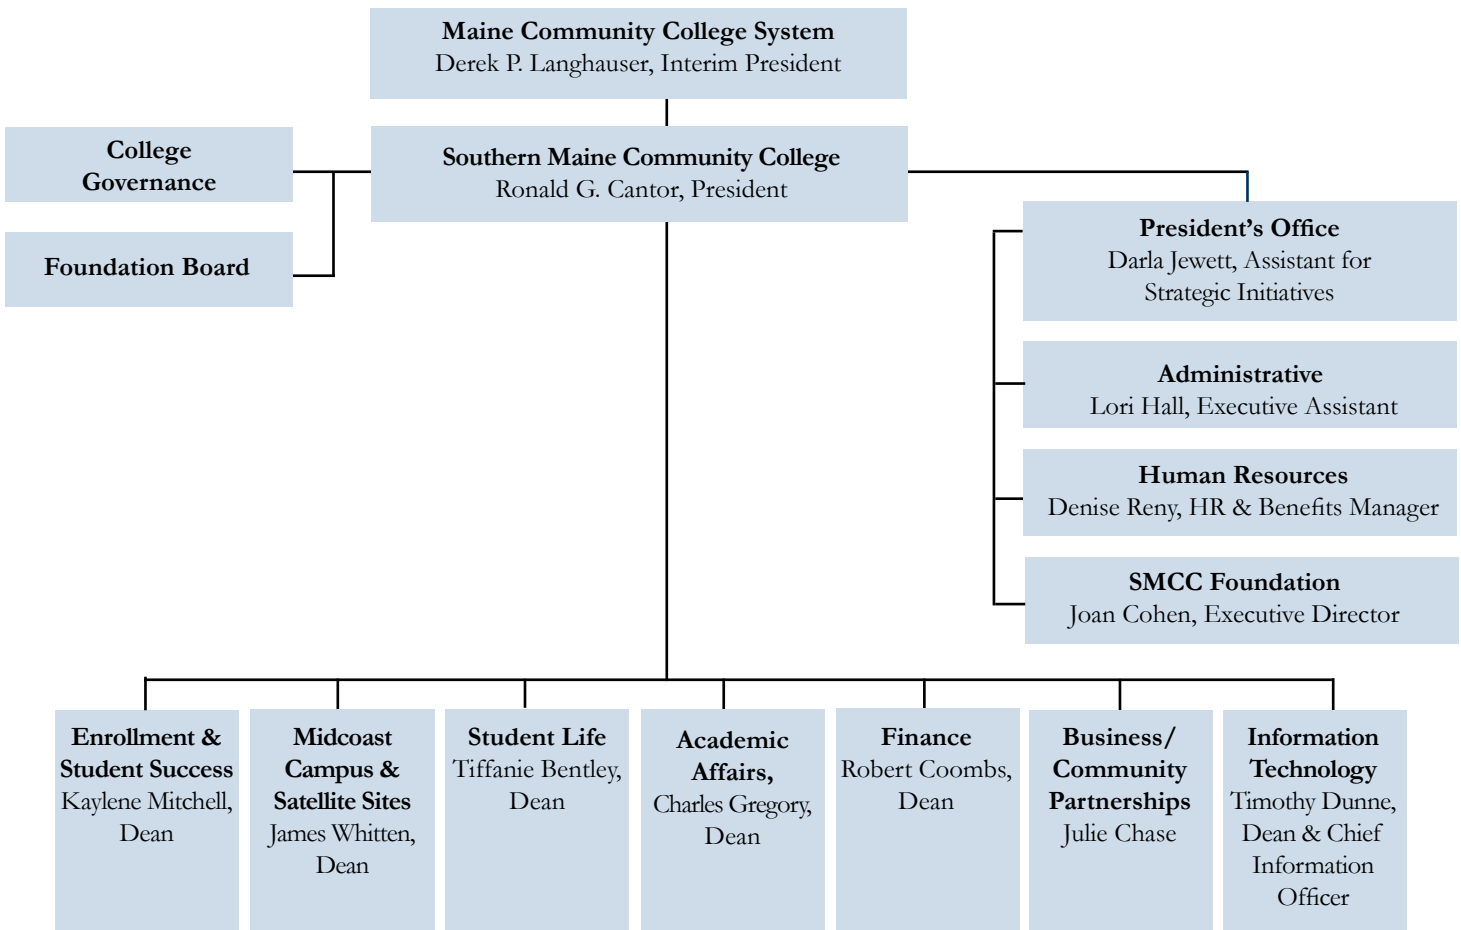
Maine Community College System
Derek P. Langhauser, Interim President

College Governance

Foundation Board

Southern Maine Community College
Ronald G. Cantor, President

President's Office
Darla Jewett, Assistant for Strategic Initiatives

Administrative
Lori Hall, Executive Assistant

Human Resources
Denise Reny, HR & Benefits Manager

SMCC Foundation
Joan Cohen, Executive Director

Enrollment & Student Success
Kaylene Mitchell, Dean

Midcoast Campus & Satellite Sites
James Whitten, Dean

Student Life
Tiffanie Bentley, Dean

Academic Affairs,
Charles Gregory, Dean

Finance
Robert Coombs, Dean

Business/ Community Partnerships
Julie Chase

Information Technology
Timothy Dunne, Dean & Chief Information Officer